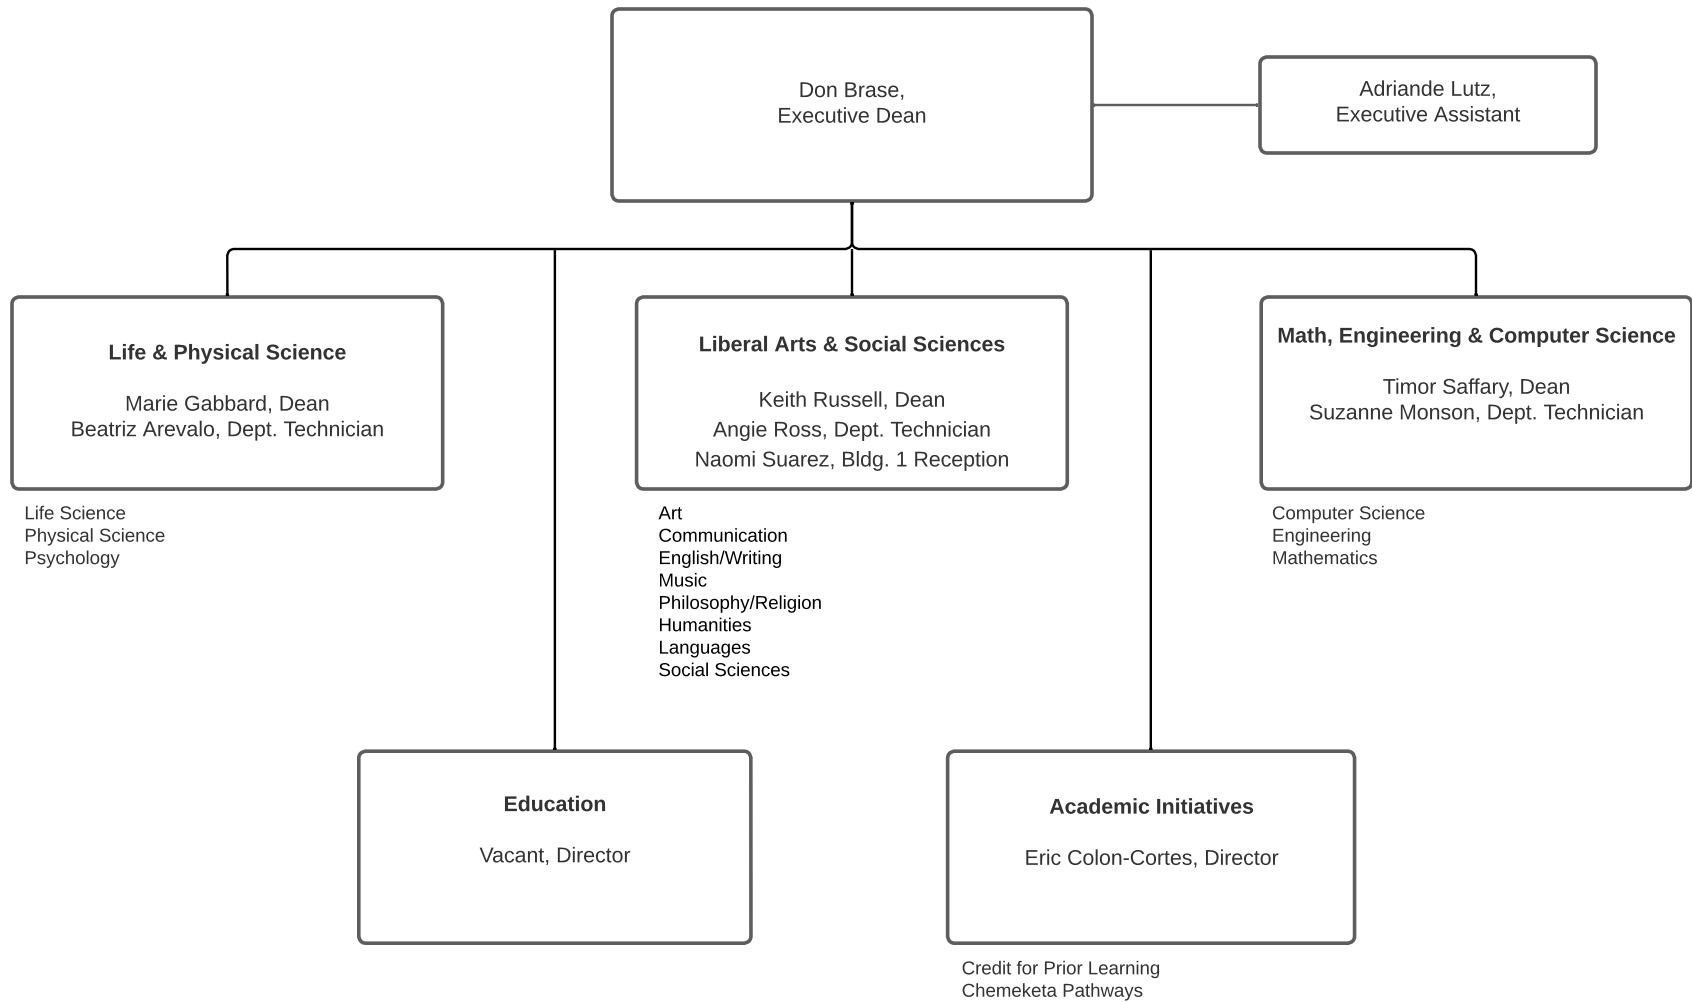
Don Brase,
Executive Dean

Adriande Lutz,
Executive Assistant

**Life & Physical Science**

Marie Gabbard, Dean
Beatriz Arevalo, Dept. Technician

Life Science
Physical Science
Psychology

**Liberal Arts & Social Sciences**

Keith Russell, Dean
Angie Ross, Dept. Technician
Naomi Suarez, Bldg. 1 Reception

Art
Communication
English/Writing
Music
Philosophy/Religion
Humanities
Languages
Social Sciences

**Math, Engineering & Computer Science**

Timor Saffary, Dean
Suzanne Monson, Dept. Technician

Computer Science
Engineering
Mathematics

**Education**

Vacant, Director

**Academic Initiatives**

Eric Colon-Cortes, Director

Credit for Prior Learning
Chemeketa Pathways